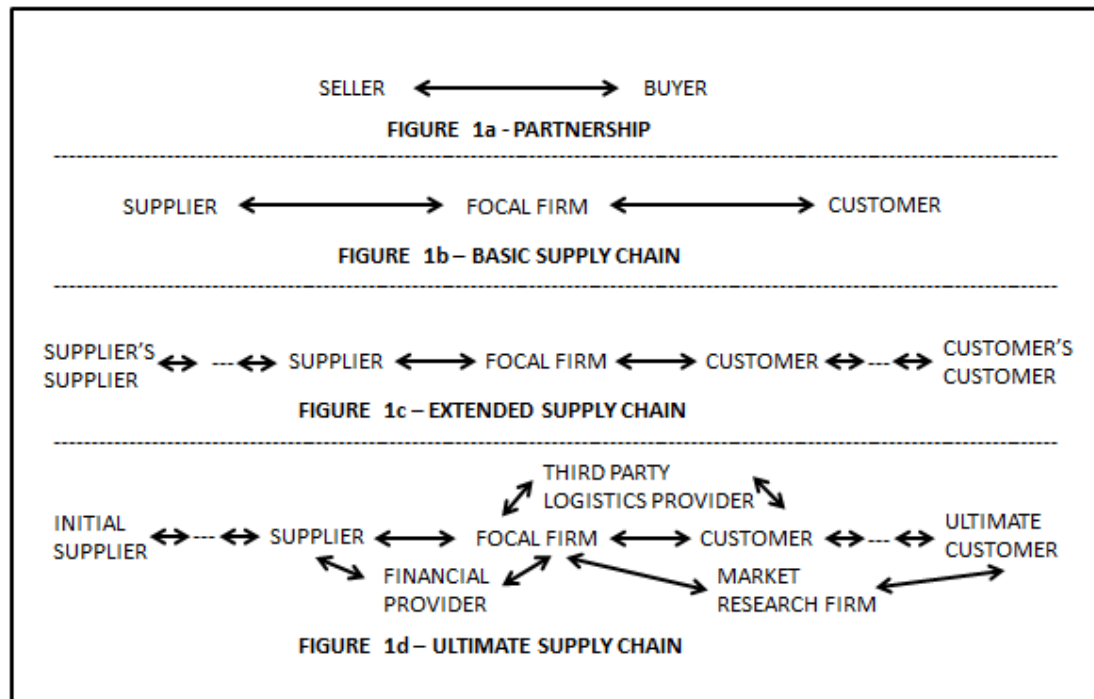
SELLER BUYER

FIGURE 1a - PARTNERSHIP

SUPPLIER FOCAL FIRM CUSTOMER

FIGURE 1b – BASIC SUPPLY CHAIN

SUPPLIER'S SUPPLIER --- SUPPLIER FOCAL FIRM CUSTOMER --- CUSTOMER'S CUSTOMER

FIGURE 1c – EXTENDED SUPPLY CHAIN

THIRD PARTY LOGISTICS PROVIDER

INITIAL SUPPLIER --- SUPPLIER FOCAL FIRM CUSTOMER --- ULTIMATE CUSTOMER

FINANCIAL PROVIDER

MARKET RESEARCH FIRM

FIGURE 1d – ULTIMATE SUPPLY CHAIN